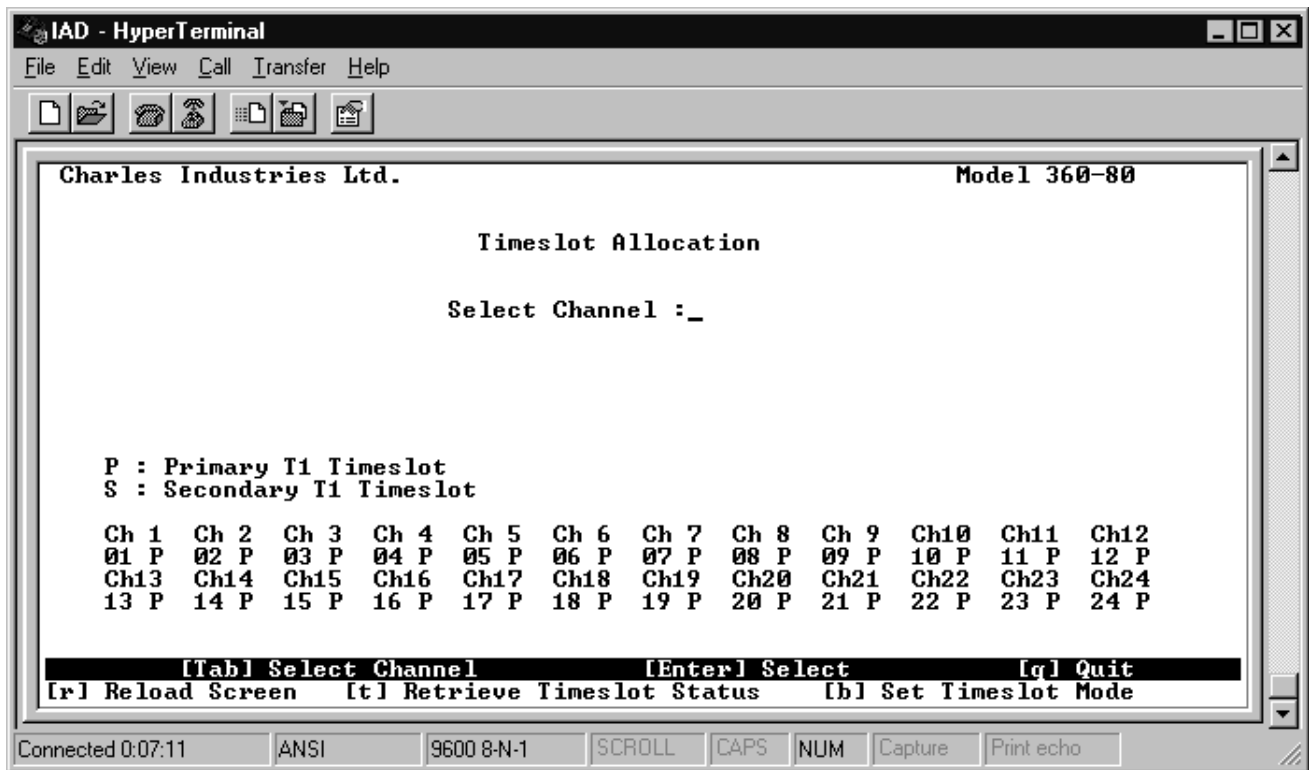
IAD - HyperTerminal

File Edit View Call Transfer Help

Charles Industries Ltd. Model 360-80

Timeslot Allocation

Select Channel :_

P : Primary T1 Timeslot
S : Secondary T1 Timeslot

| Ch 1 | Ch 2 | Ch 3 | Ch 4 | Ch 5 | Ch 6 | Ch 7 | Ch 8 | Ch 9 | Ch10 | Ch11 | Ch12 |
|---|---|---|---|---|---|---|---|---|---|---|---|
| 01 P | 02 P | 03 P | 04 P | 05 P | 06 P | 07 P | 08 P | 09 P | 10 P | 11 P | 12 P |
| Ch13 | Ch14 | Ch15 | Ch16 | Ch17 | Ch18 | Ch19 | Ch20 | Ch21 | Ch22 | Ch23 | Ch24 |
| 13 P | 14 P | 15 P | 16 P | 17 P | 18 P | 19 P | 20 P | 21 P | 22 P | 23 P | 24 P |

[Tab] Select Channel [Enter] Select [q] Quit
[r] Reload Screen [t] Retrieve Timeslot Status [b] Set Timeslot Mode

Connected 0:07:11 ANSI 9600 8-N-1 SCROLL CAPS NUM Capture Print echo